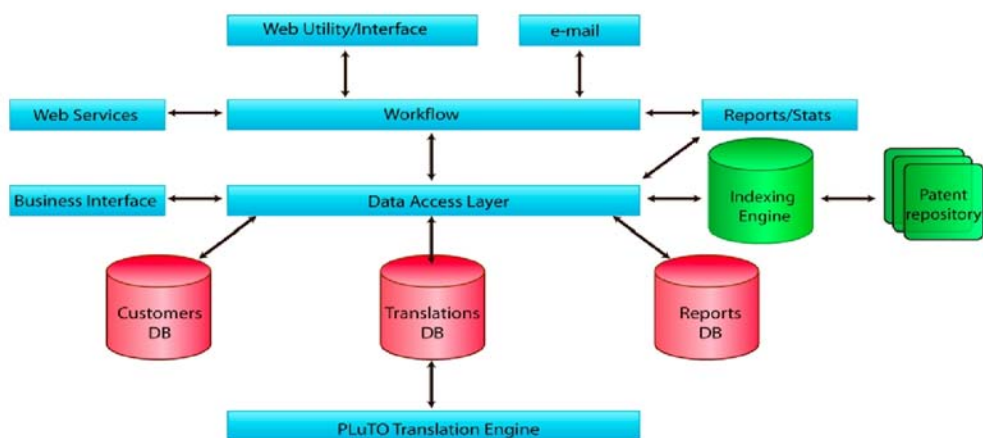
Web Utility/Interface

e-mail

Web Services

Workflow

Reports/Stats

Business Interface

Data Access Layer

Indexing Engine

Patent repository

Customers DB

Translations DB

Reports DB

PLuTO Translation Engine